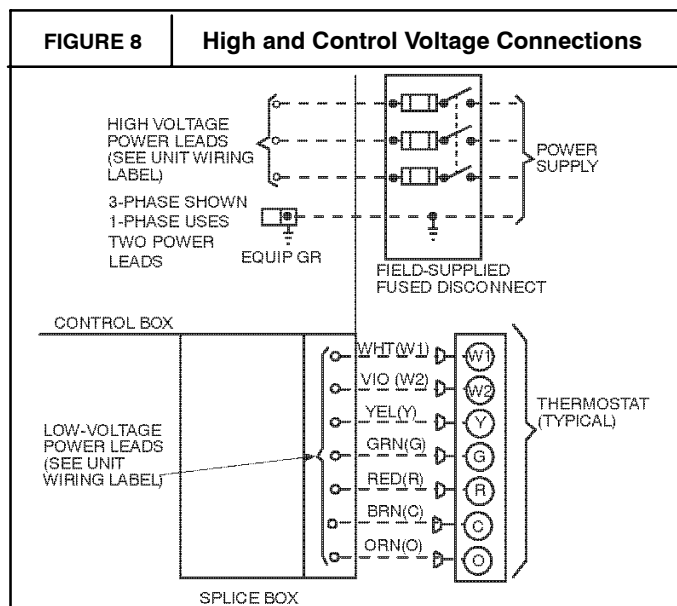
FIGURE 8

High and Control Voltage Connections

HIGH VOLTAGE POWER LEADS (SEE UNIT WIRING LABEL)

POWER SUPPLY

3-PHASE SHOWN 1-PHASE USES TWO POWER LEADS

EQUIP GR

FIELD-SUPPLIED FUSED DISCONNECT

CONTROL BOX

WHT(W1)
VIO (W2)
YEL(Y)
GRN(G)
RED(R)
BRN(C)
ORN(O)

W1
W2
Y
G
R
C
O

THERMOSTAT (TYPICAL)

LOW-VOLTAGE POWER LEADS (SEE UNIT WIRING LABEL)

SPLICE BOX